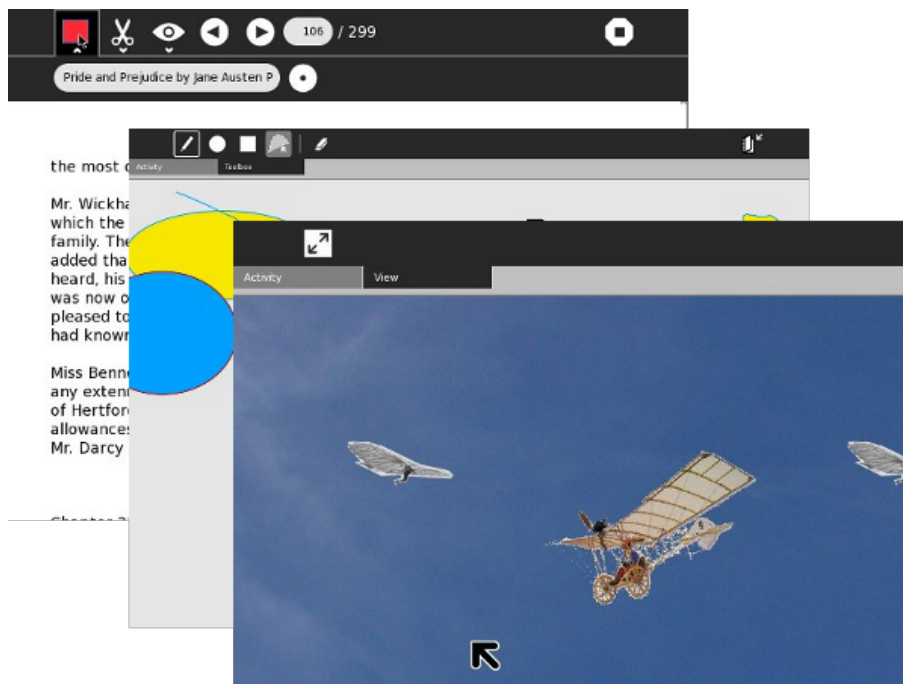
106 / 299

Pride and Prejudice by Jane Austen P

the most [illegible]

Mr. Wickha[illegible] which the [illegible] family. The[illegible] added tha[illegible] heard, his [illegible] was now o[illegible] pleased to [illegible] had known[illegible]

Miss Benn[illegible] any exten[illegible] of Hertfor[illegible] allowance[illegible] Mr. Darcy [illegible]

Chapter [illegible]

Activity Toolbox

Activity View